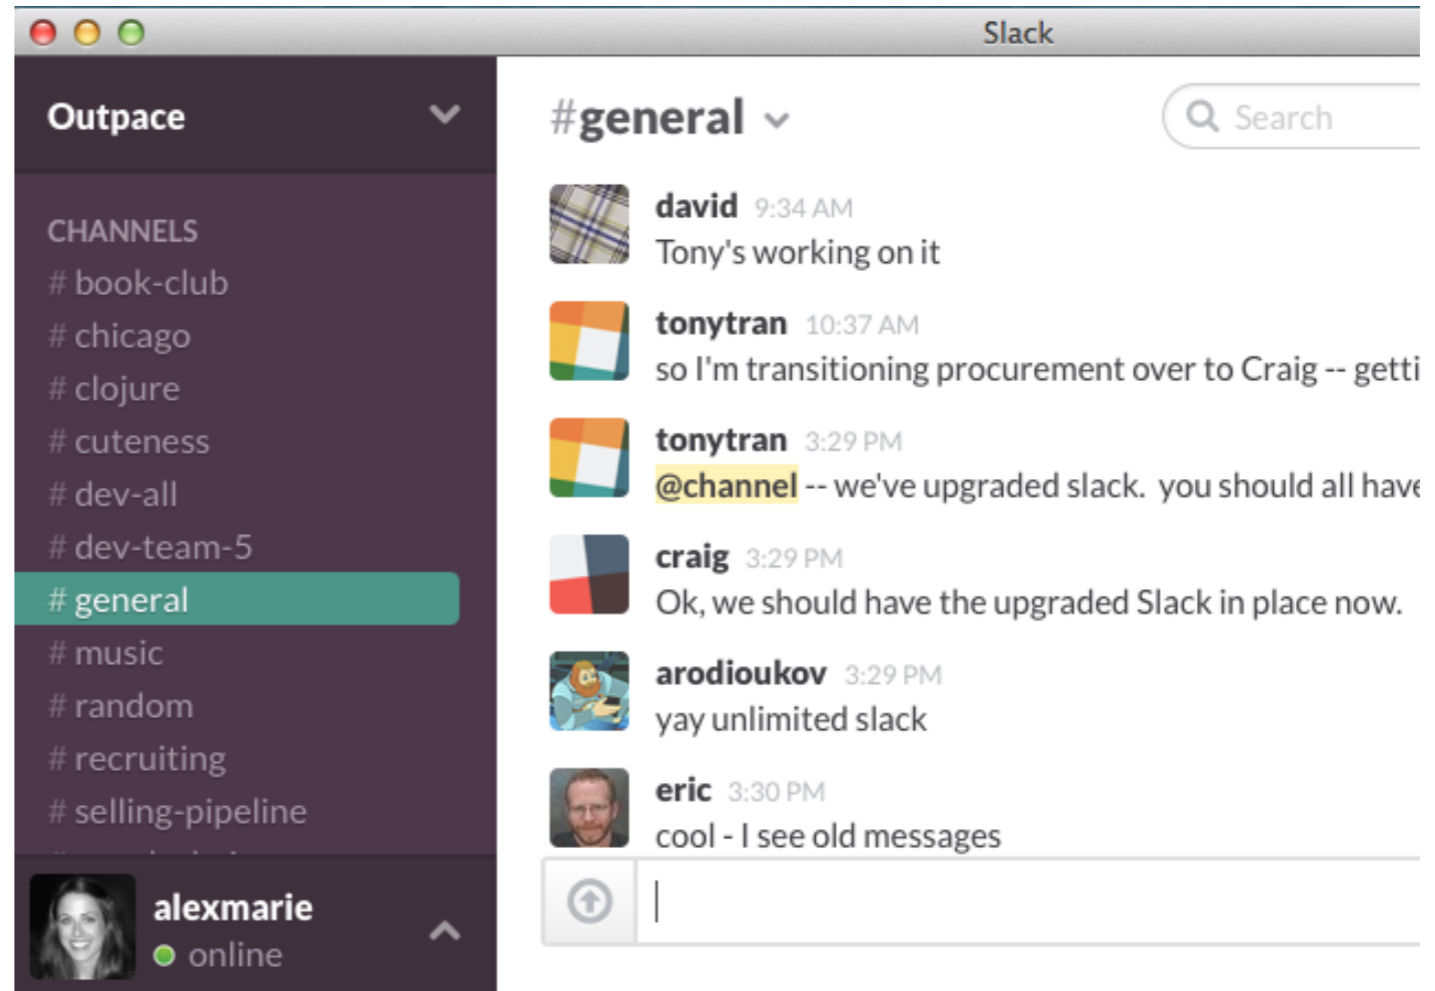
Slack

Outpace

CHANNELS
# book-club
# chicago
# clojure
# cuteness
# dev-all
# dev-team-5
# general
# music
# random
# recruiting
# selling-pipeline
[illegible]

alexmarie
online

#general

Search

david 9:34 AM
Tony's working on it

tonytran 10:37 AM
so I'm transitioning procurement over to Craig -- getti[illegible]

tonytran 3:29 PM
@channel -- we've upgraded slack. you should all have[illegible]

craig 3:29 PM
Ok, we should have the upgraded Slack in place now.

arodioukov 3:29 PM
yay unlimited slack

eric 3:30 PM
cool - I see old messages